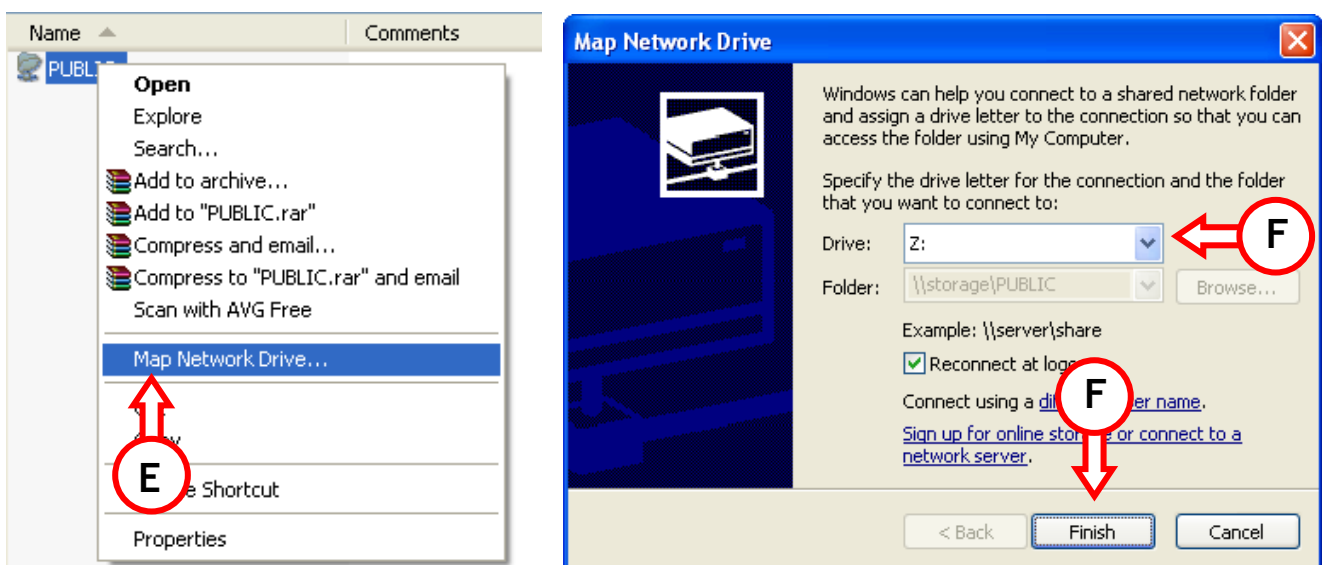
Name
Comments
PUBLI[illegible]
Open
Explore
Search...
Add to archive...
Add to "PUBLIC.rar"
Compress and email...
Compress to "PUBLIC.rar" and email
Scan with AVG Free
Map Network Drive...
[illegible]
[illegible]y
E
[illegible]e Shortcut
Properties

Map Network Drive
Windows can help you connect to a shared network folder and assign a drive letter to the connection so that you can access the folder using My Computer.

Specify the drive letter for the connection and the folder that you want to connect to:

Drive: Z:
F
Folder: \\storage\PUBLIC
Browse...
Example: \\server\share
Reconnect at logo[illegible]
F
Connect using a di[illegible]er name.
Sign up for online sto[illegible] or connect to a network server.
< Back
Finish
Cancel